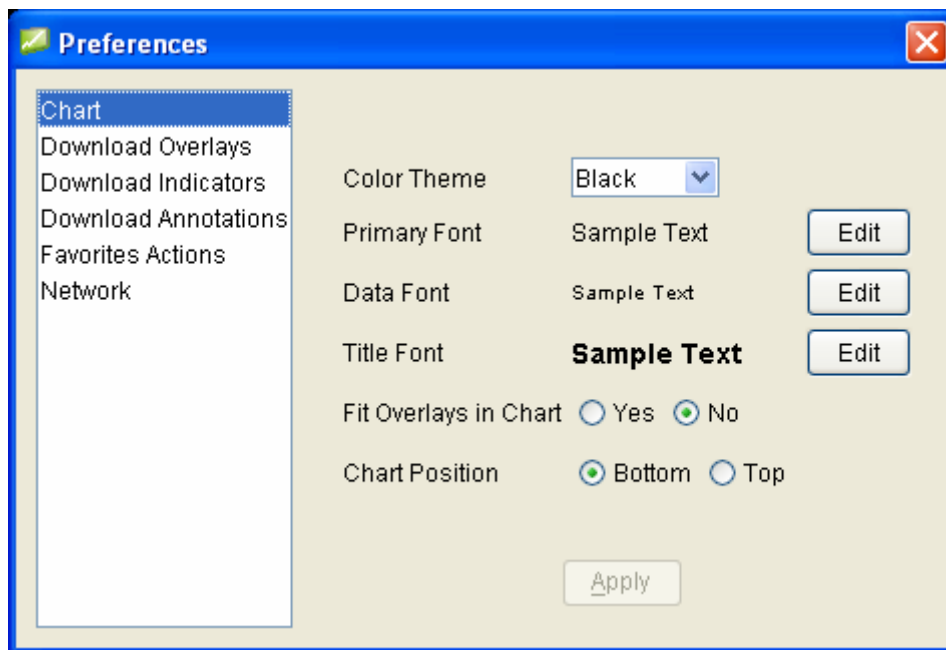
Preferences

Chart
Download Overlays
Download Indicators
Download Annotations
Favorites Actions
Network

Color Theme Black
Primary Font Sample Text Edit
Data Font Sample Text Edit
Title Font Sample Text Edit
Fit Overlays in Chart Yes No
Chart Position Bottom Top

Apply